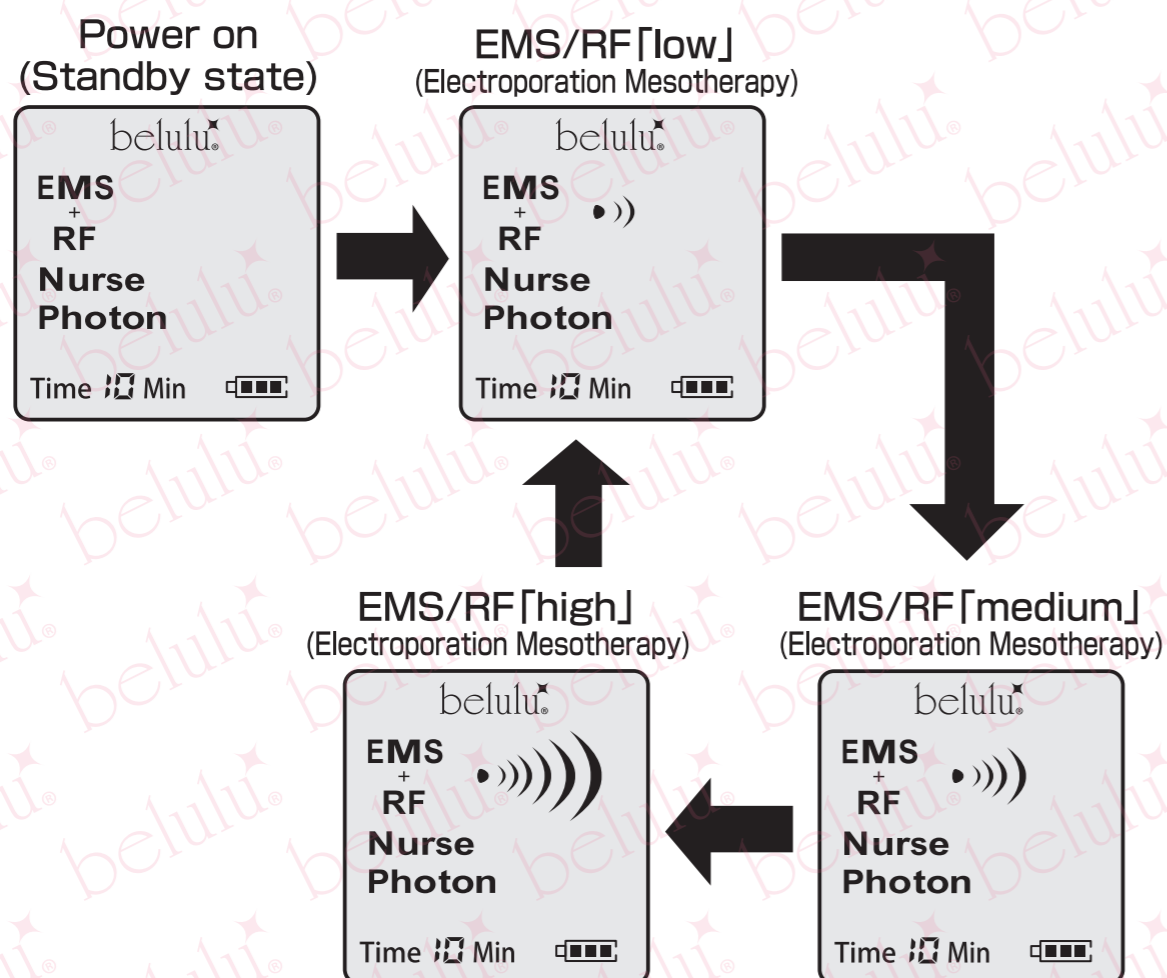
Power on
(Standby state)

belulu

EMS
+
RF
Nurse
Photon

Time 10 Min

EMS/RF「low」
(Electroporation Mesotherapy)

belulu

EMS
+
RF
Nurse
Photon

Time 10 Min

EMS/RF「medium」
(Electroporation Mesotherapy)

belulu

EMS
+
RF
Nurse
Photon

Time 10 Min

EMS/RF「high」
(Electroporation Mesotherapy)

belulu

EMS
+
RF
Nurse
Photon

Time 10 Min